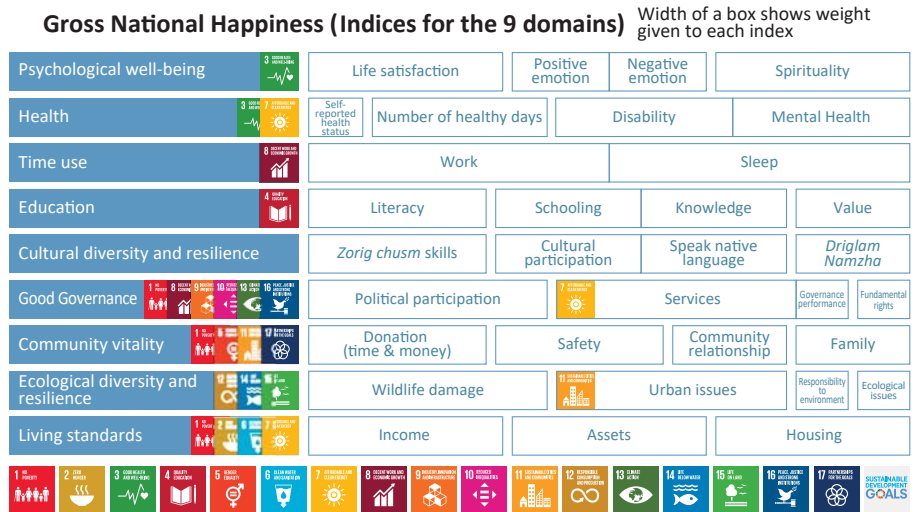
Gross National Happiness (Indices for the 9 domains)

Width of a box shows weight given to each index

| Domain | Indices |
|---|---|
| Psychological well-being | Life satisfaction; Positive emotion; Negative emotion; Spirituality |
| Health | Self-reported health status; Number of healthy days; Disability; Mental Health |
| Time use | Work; Sleep |
| Education | Literacy; Schooling; Knowledge; Value |
| Cultural diversity and resilience | *Zorig chusm* skills; Cultural participation; Speak native language; *Driglam Namzha* |
| Good Governance | Political participation; Services; Governance performance; Fundamental rights |
| Community vitality | Donation (time & money); Safety; Community relationship; Family |
| Ecological diversity and resilience | Wildlife damage; Urban issues; Responsibility to environment; Ecological issues |
| Living standards | Income; Assets; Housing |

1 NO POVERTY
2 ZERO HUNGER
3 GOOD HEALTH AND WELL-BEING
4 QUALITY EDUCATION
5 GENDER EQUALITY
6 CLEAN WATER AND SANITATION
7 AFFORDABLE AND CLEAN ENERGY
8 DECENT WORK AND ECONOMIC GROWTH
9 INDUSTRY, INNOVATION AND INFRASTRUCTURE
10 REDUCED INEQUALITIES
11 SUSTAINABLE CITIES AND COMMUNITIES
12 RESPONSIBLE CONSUMPTION AND PRODUCTION
13 CLIMATE ACTION
14 LIFE BELOW WATER
15 LIFE ON LAND
16 PEACE, JUSTICE AND STRONG INSTITUTIONS
17 PARTNERSHIPS FOR THE GOALS
SUSTAINABLE DEVELOPMENT GOALS